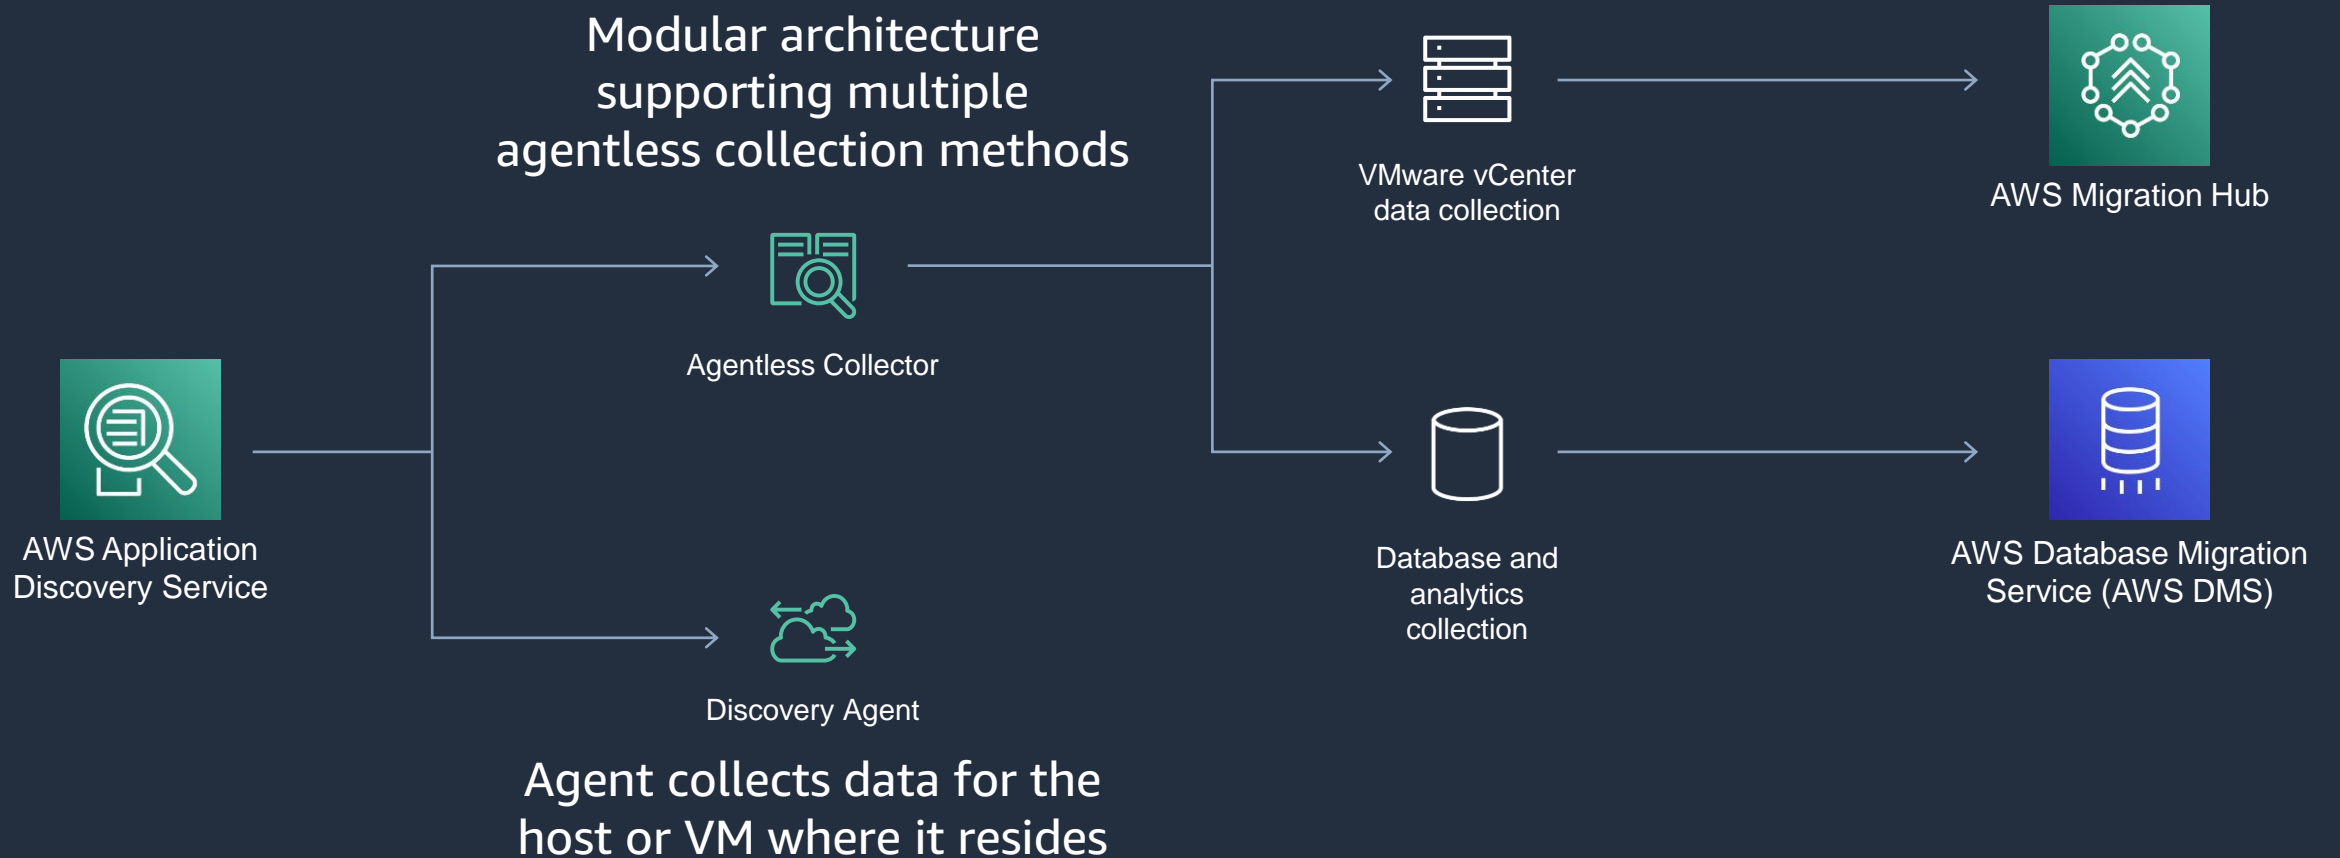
Modular architecture supporting multiple agentless collection methods

AWS Application Discovery Service

Agentless Collector

Discovery Agent

Agent collects data for the host or VM where it resides

VMware vCenter data collection

Database and analytics collection

AWS Migration Hub

AWS Database Migration Service (AWS DMS)